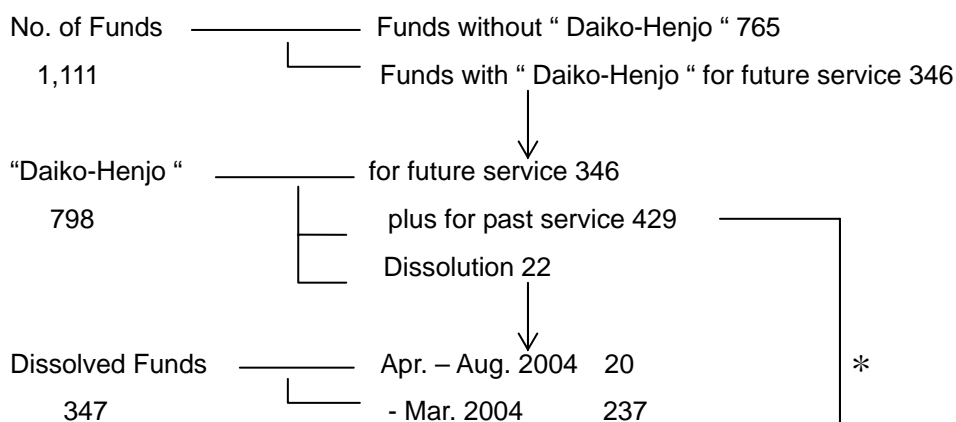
No. of Funds
1,111

Funds without " Daiko-Henjo " 765
Funds with " Daiko-Henjo " for future service 346

"Daiko-Henjo "
798

for future service 346
plus for past service 429
Dissolution 22

Dissolved Funds
347

Apr. – Aug. 2004 20
- Mar. 2004 237

*